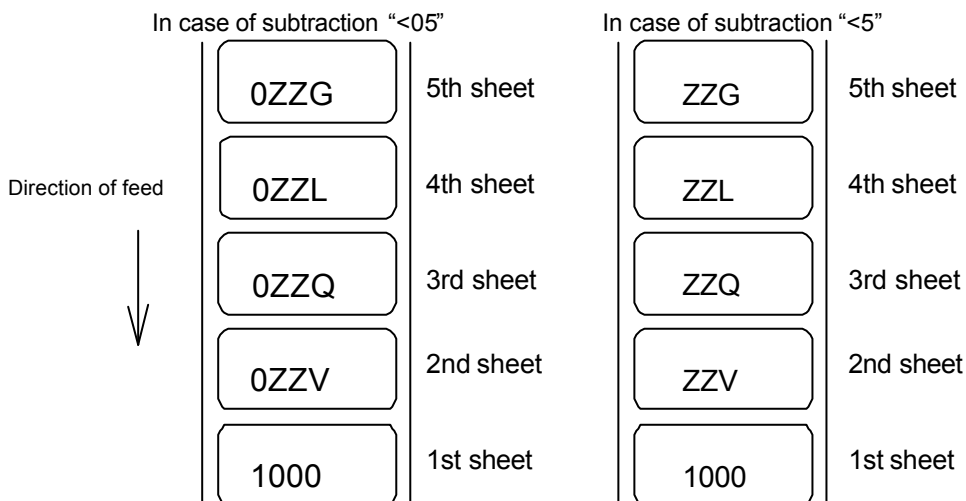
In case of subtraction "<05"

Direction of feed

0ZZG
5th sheet
0ZZL
4th sheet
0ZZQ
3rd sheet
0ZZV
2nd sheet
1000
1st sheet

In case of subtraction "<5"

ZZG
5th sheet
ZZL
4th sheet
ZZQ
3rd sheet
ZZV
2nd sheet
1000
1st sheet